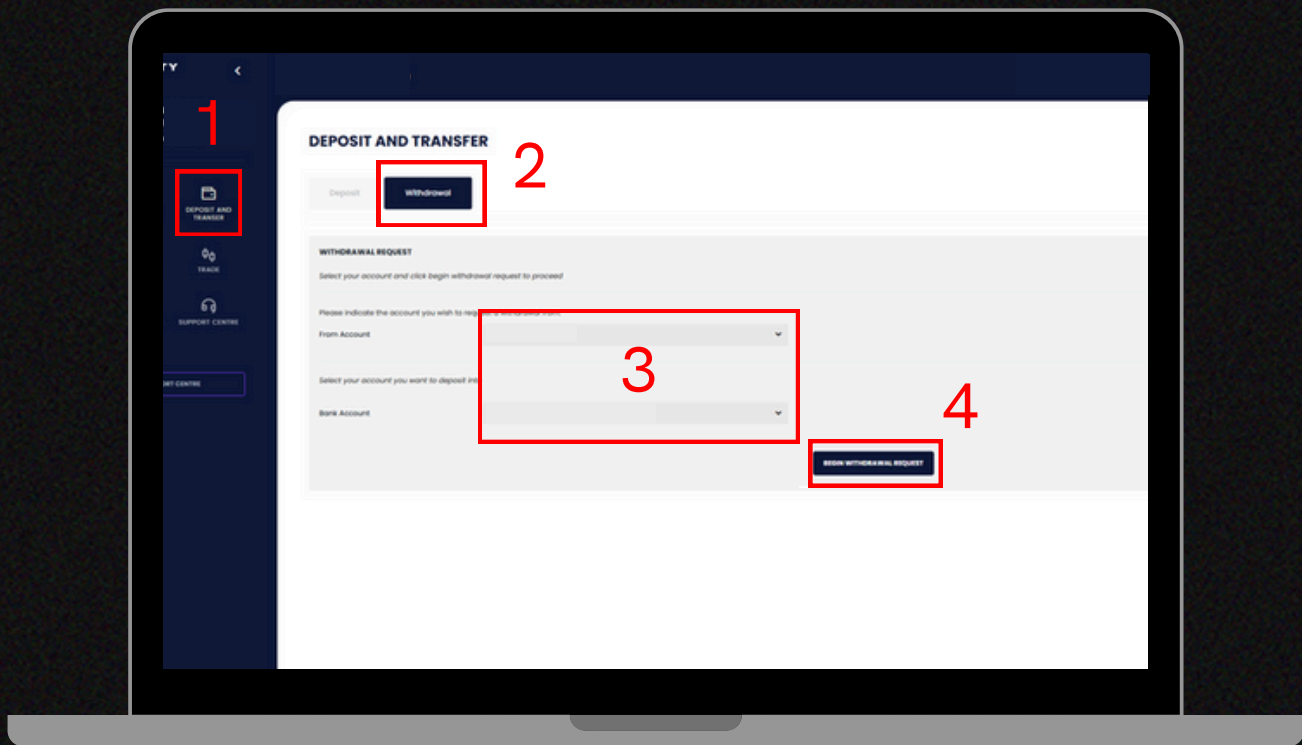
TY

1

DEPOSIT AND TRANSER

TRADE

SUPPORT CENTRE

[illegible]ORT CENTRE

DEPOSIT AND TRANSFER

2

Deposit

Withdrawal

WITHDRAWAL REQUEST

Select your account and click begin withdrawal request to proceed

Please indicate the account you wish to req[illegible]

From Account

3

Select your account you want to deposit int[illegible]

Bank Account

4

BEGIN WITHDRAWAL REQUEST